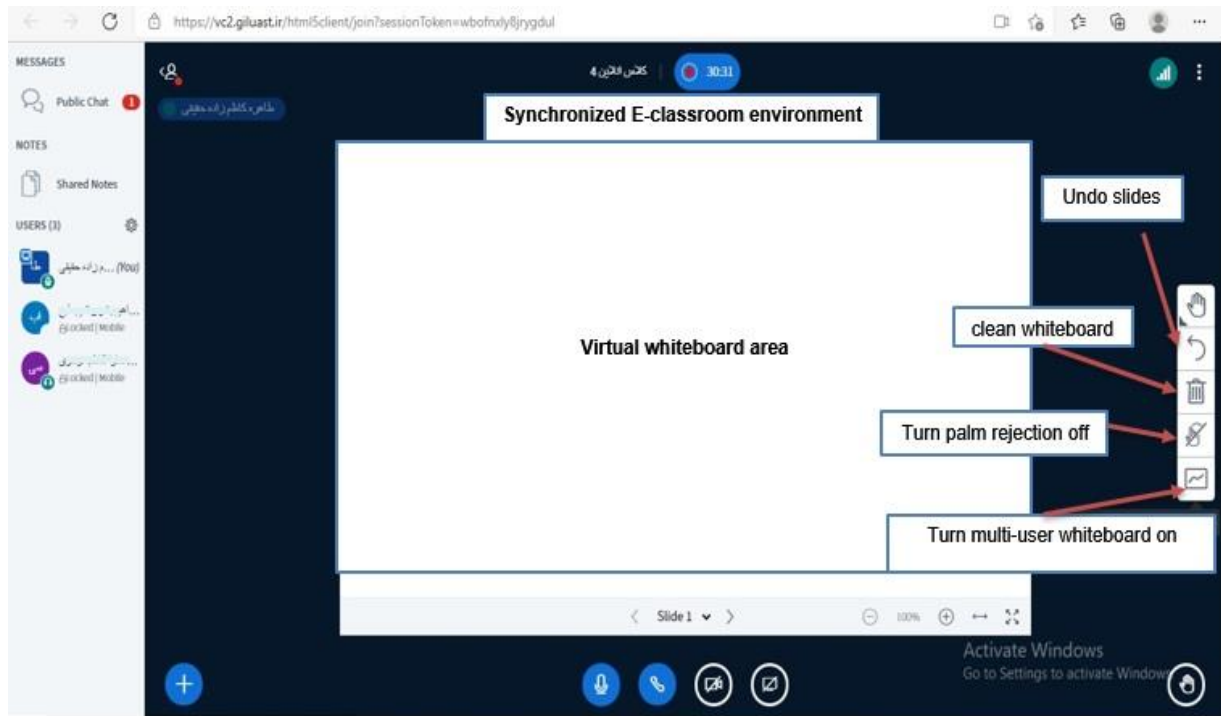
https://vc2.giluast.ir/html5client/join?sessionToken=wbofnxly8jrygdul

MESSAGES

Public Chat 1

NOTES

Shared Notes

USERS (3)

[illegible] (You)

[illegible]
Locked | Mobile

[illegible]
Locked | Mobile

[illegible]

کلاس آنلاین 4

30:31

Synchronized E-classroom environment

Undo slides

clean whiteboard

Virtual whiteboard area

Turn palm rejection off

Turn multi-user whiteboard on

Slide 1

100%

Activate Windows
Go to Settings to activate Windows